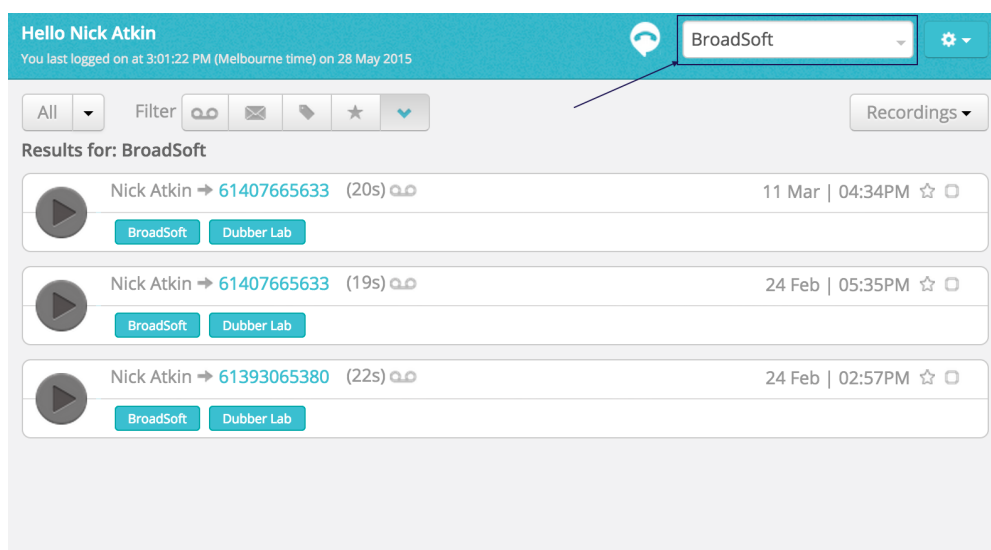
Hello Nick Atkin
You last logged on at 3:01:22 PM (Melbourne time) on 28 May 2015

BroadSoft

All

Filter

Recordings

Results for: BroadSoft

Nick Atkin → 61407665633 (20s)
11 Mar | 04:34PM
BroadSoft Dubber Lab

Nick Atkin → 61407665633 (19s)
24 Feb | 05:35PM
BroadSoft Dubber Lab

Nick Atkin → 61393065380 (22s)
24 Feb | 02:57PM
BroadSoft Dubber Lab